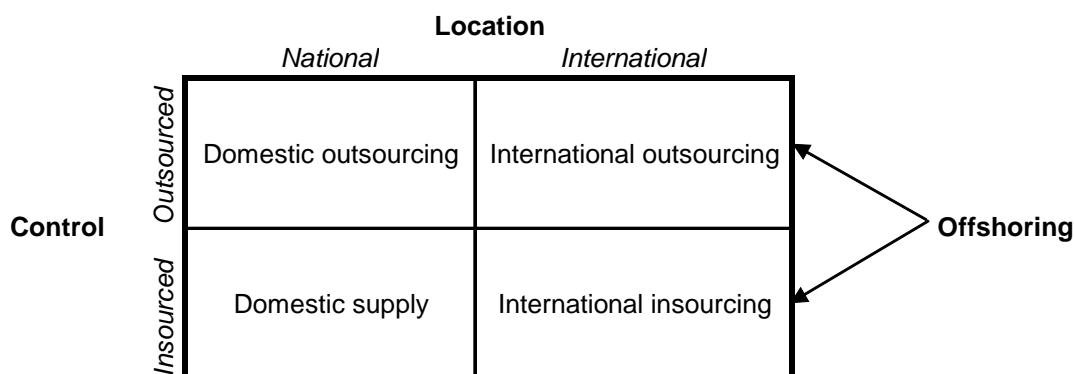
Location

| | National | International |
|---|---|---|
| Outsourced | Domestic outsourcing | International outsourcing |
| Insourced | Domestic supply | International insourcing |

Control

Offshoring